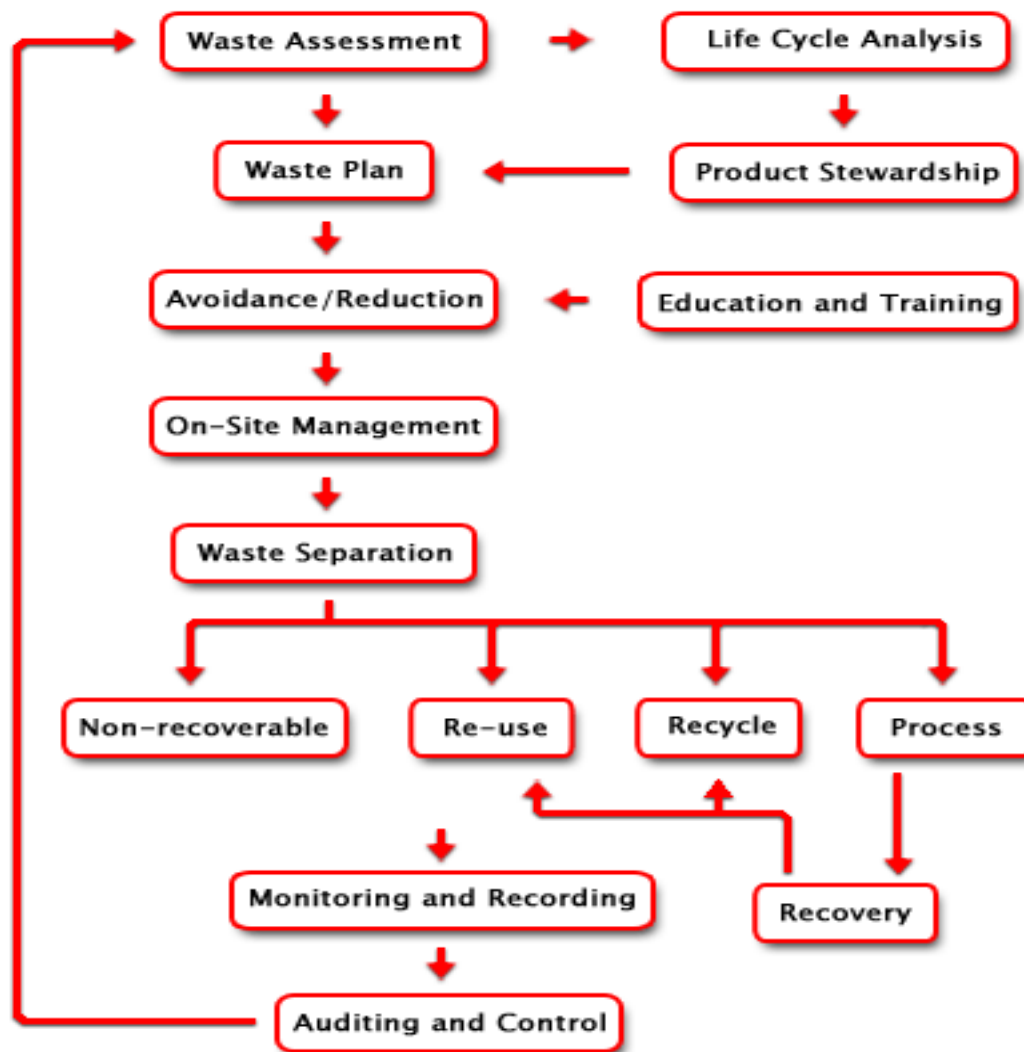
Waste Assessment

Life Cycle Analysis

Waste Plan

Product Stewardship

Avoidance/Reduction

Education and Training

On-Site Management

Waste Separation

Non-recoverable

Re-use

Recycle

Process

Monitoring and Recording

Recovery

Auditing and Control